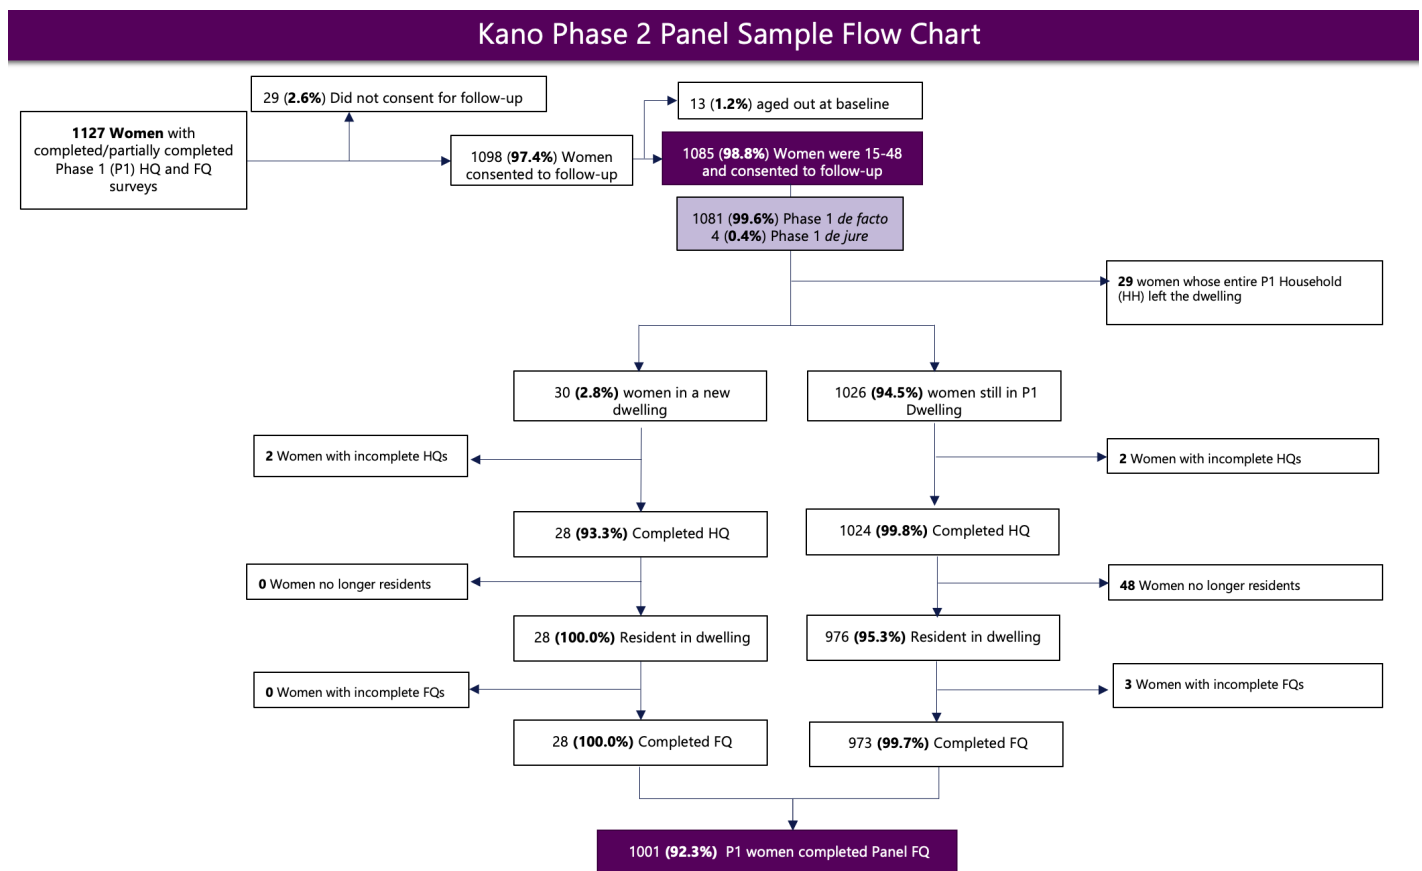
Kano Phase 2 Panel Sample Flow Chart

1127 Women with completed/partially completed Phase 1 (P1) HQ and FQ surveys

29 (2.6%) Did not consent for follow-up

1098 (97.4%) Women consented to follow-up

13 (1.2%) aged out at baseline

1085 (98.8%) Women were 15-48 and consented to follow-up

1081 (99.6%) Phase 1 *de facto*
4 (0.4%) Phase 1 *de jure*

29 women whose entire P1 Household (HH) left the dwelling

30 (2.8%) women in a new dwelling

1026 (94.5%) women still in P1 Dwelling

2 Women with incomplete HQs

2 Women with incomplete HQs

28 (93.3%) Completed HQ

1024 (99.8%) Completed HQ

0 Women no longer residents

48 Women no longer residents

28 (100.0%) Resident in dwelling

976 (95.3%) Resident in dwelling

0 Women with incomplete FQs

3 Women with incomplete FQs

28 (100.0%) Completed FQ

973 (99.7%) Completed FQ

1001 (92.3%) P1 women completed Panel FQ